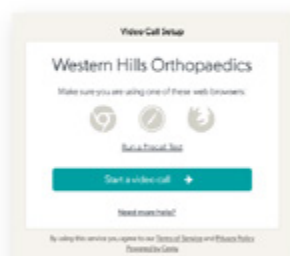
Video Call Setup

Western Hills Orthopaedics

Make sure you are using one of these web browsers:

Run a Precall Test

Start a video call

Need more help?

By using this service you agree to our Terms of Service and Privacy Policy
Powered by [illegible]